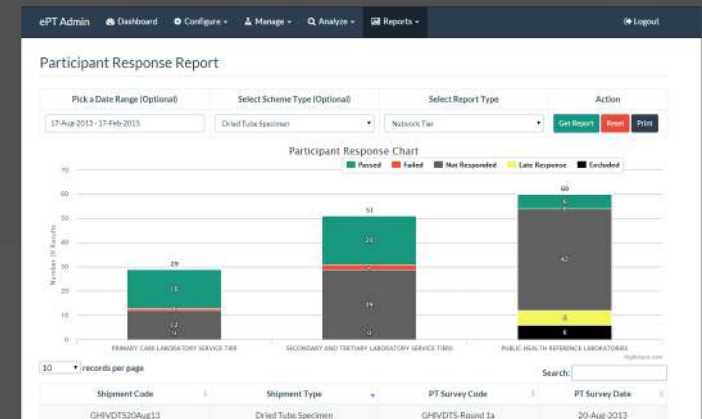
ePT Admin Dashboard Configure Manage Analyze Reports Logout

Participant Response Report

| Pick a Date Range (Optional) | Select Scheme Type (Optional) | Select Report Type | Action |
|---|---|---|---|
| 17-Aug-2013 - 17-Feb-2015 | Dried Tube Specimen | Network Tier | Get Report Reset Print |

Participant Response Chart

Passed Failed Not Responded Late Response Excluded

70 60 50 40 30 20 10 0

Number Of Results

29 16 1 12 0

51 21 1 29 0

60 5 1 42 6 6

PRIMARY CARE LABORATORY SERVICE TIER SECONDARY AND TERTIARY LABORATORY SERVICE TIER PUBLIC HEALTH REFERENCE LABORATORIES

Highcharts.com

10 records per page

Search:

| Shipment Code | Shipment Type | PT Survey Code | PT Survey Date |
|---|---|---|---|
| GHIVDTS20Aug13 | Dried Tube Specimen | GHIVDTS-Round 1a | 20-Aug-2013 |